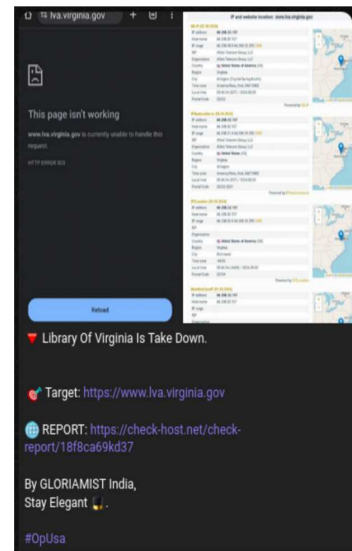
lva.virginia.gov

This page isn't working

www.lva.virginia.gov is currently unable to handle this request.

HTTP ERROR 503

Reload

IP and website location: www.lva.virginia.gov

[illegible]

🔻 Library Of Virginia Is Take Down.

🎯 Target: https://www.lva.virginia.gov

🌐 REPORT: https://check-host.net/check-report/18f8ca69kd37

By GLORIAMIST India,
Stay Elegant 🥃.

#OpUsa